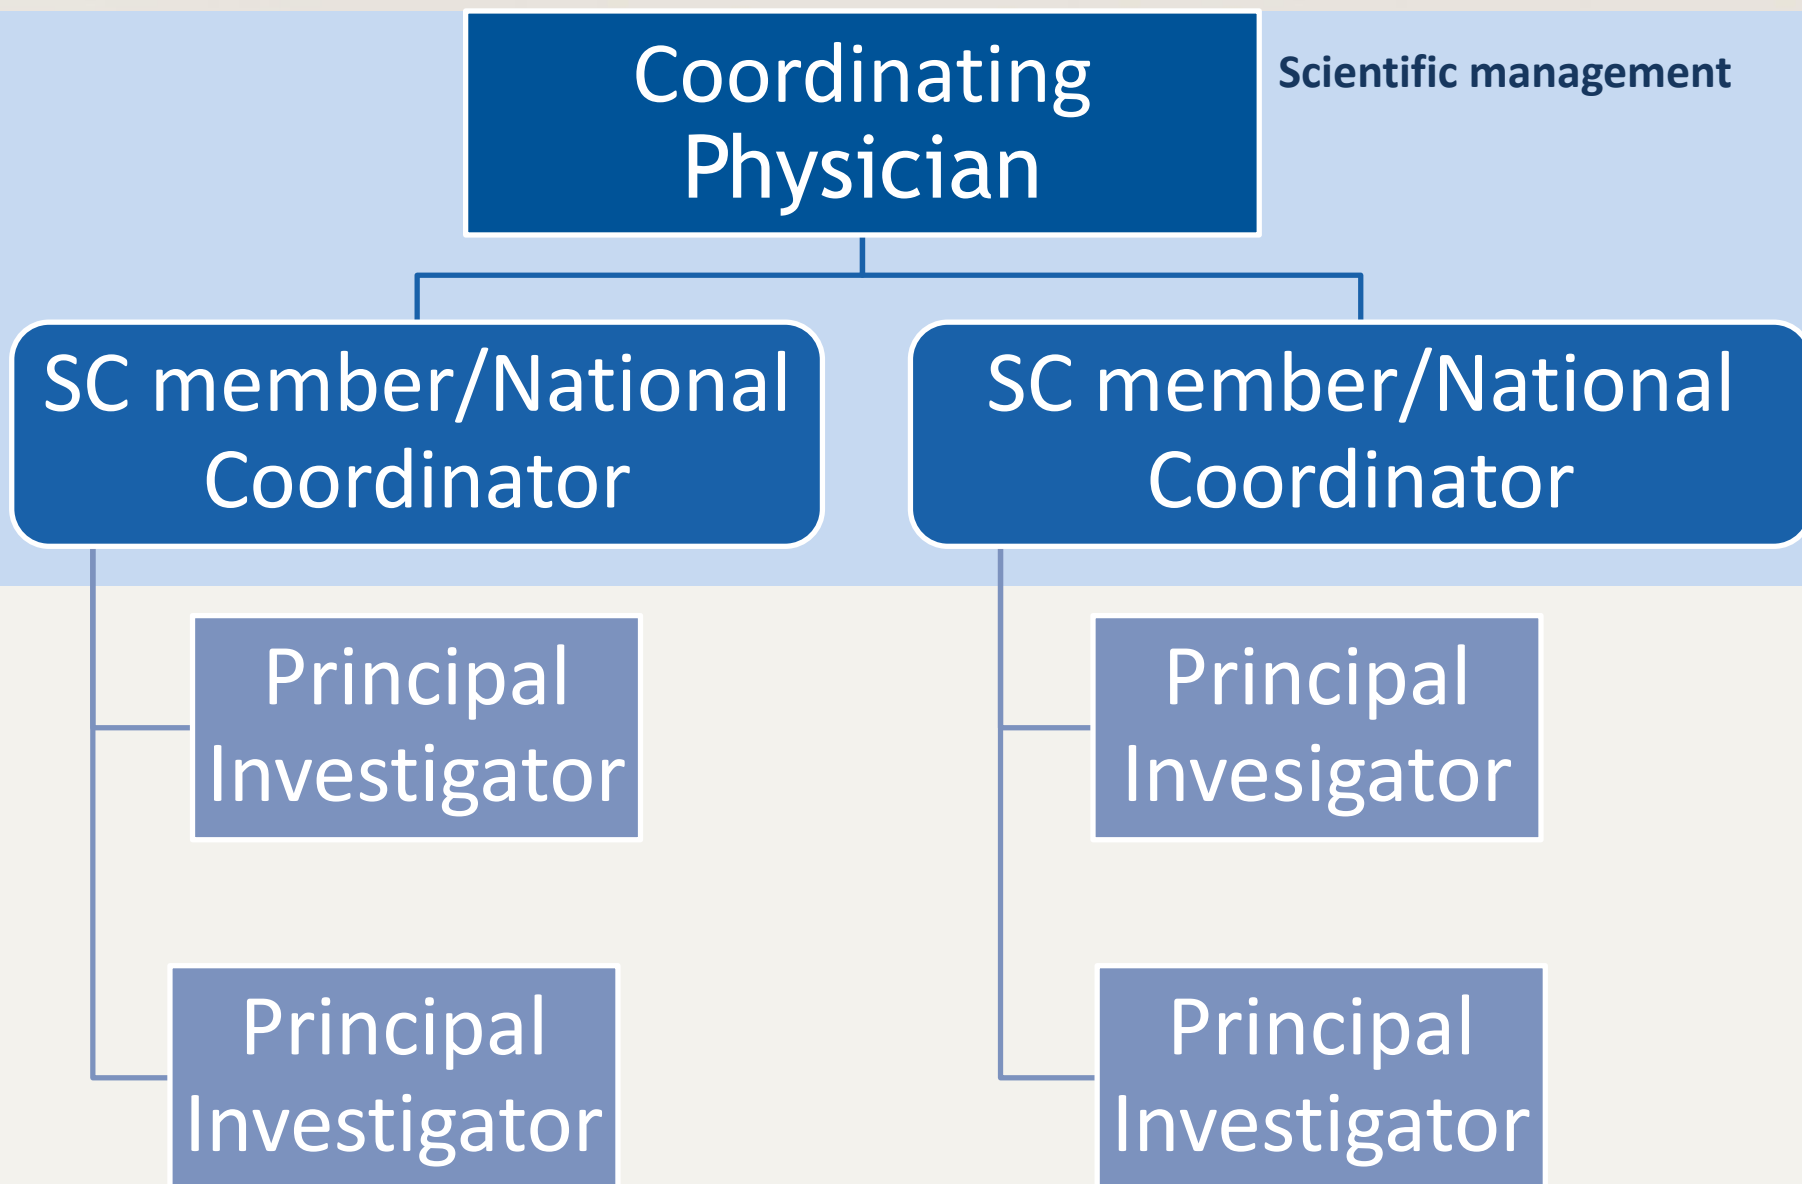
Coordinating Physician

Scientific management

SC member/National Coordinator

SC member/National Coordinator

Principal Investigator

Principal Investigator

Principal Invesigator

Principal Investigator